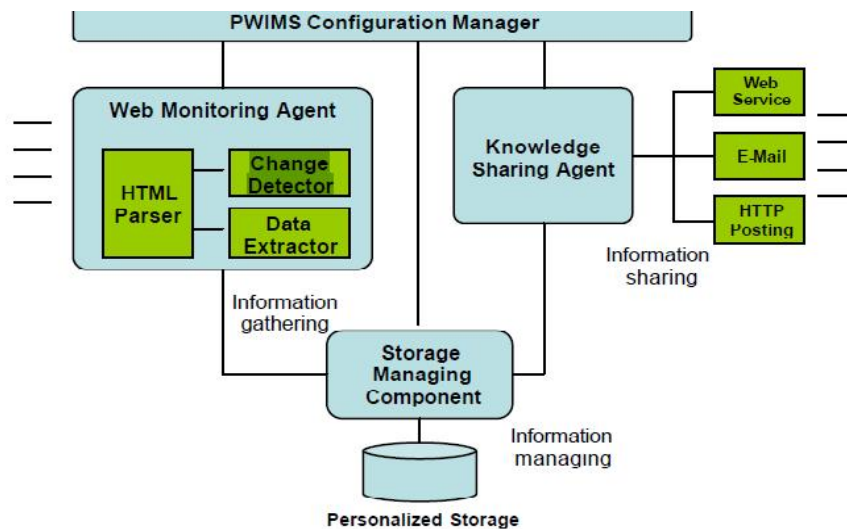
PWIMS Configuration Manager

Web Monitoring Agent

HTML Parser

Change Detector

Data Extractor

Knowledge Sharing Agent

Web Service

E-Mail

HTTP Posting

Information sharing

Information gathering

Storage Managing Component

Information managing

Personalized Storage